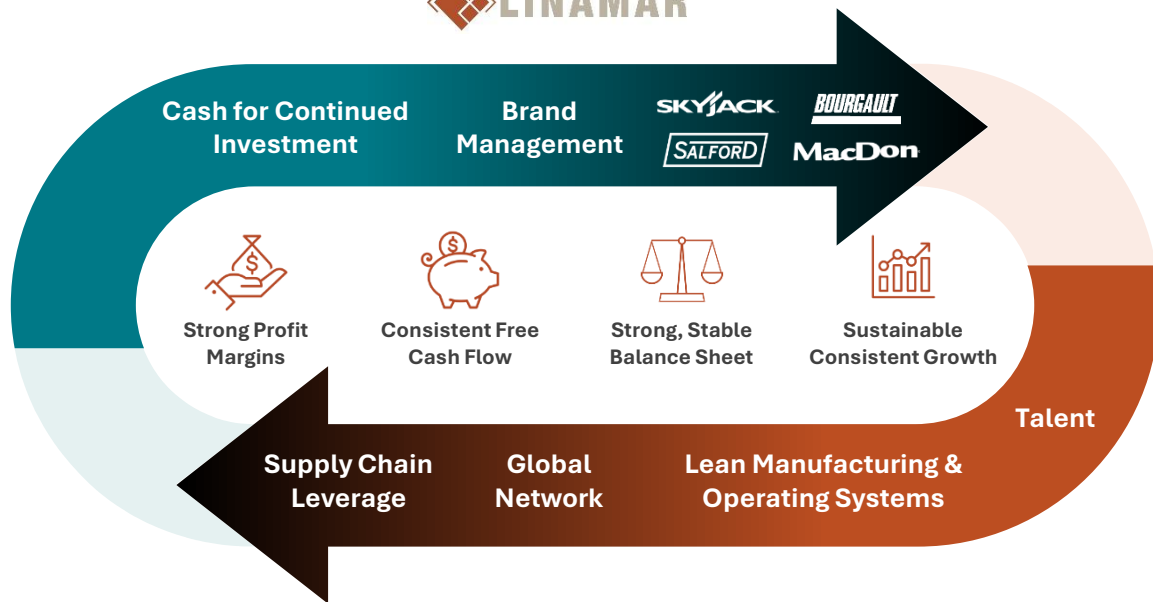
LINAMAR

Cash for Continued Investment

Brand Management

SKYJACK

BOURGAULT

SALFORD

MacDon

Strong Profit Margins

Consistent Free Cash Flow

Strong, Stable Balance Sheet

Sustainable Consistent Growth

Talent

Supply Chain Leverage

Global Network

Lean Manufacturing & Operating Systems